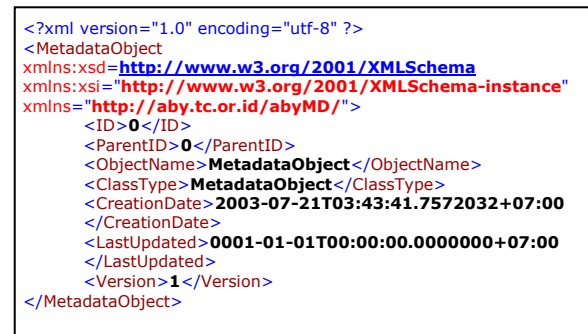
<?xml version="1.0" encoding="utf-8" ?>
<MetadataObject
xmlns:xsd=http://www.w3.org/2001/XMLSchema
xmlns:xsi="http://www.w3.org/2001/XMLSchema-instance"
xmlns="http://aby.tc.or.id/abyMD/">
<ID>0</ID>
<ParentID>0</ParentID>
<ObjectName>MetadataObject</ObjectName>
<ClassType>MetadataObject</ClassType>
<CreationDate>2003-07-21T03:43:41.7572032+07:00
</CreationDate>
<LastUpdated>0001-01-01T00:00:00.0000000+07:00
</LastUpdated>
<Version>1</Version>
</MetadataObject>